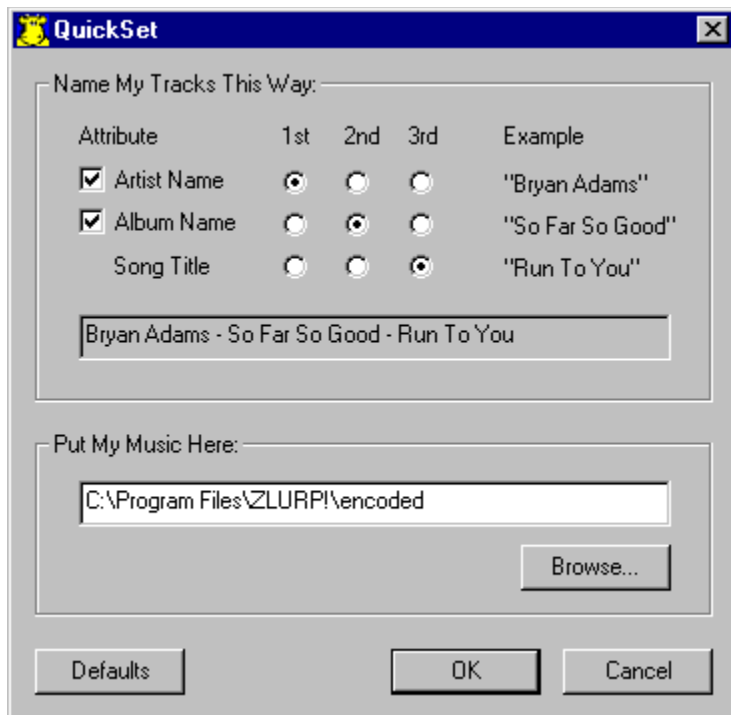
QuickSet

Name My Tracks This Way:

| Attribute | 1st | 2nd | 3rd | Example |
|---|---|---|---|---|
| Artist Name | | | | "Bryan Adams" |
| Album Name | | | | "So Far So Good" |
| Song Title | | | | "Run To You" |

Bryan Adams - So Far So Good - Run To You

Put My Music Here:

C:\Program Files\ZLURP!\encoded

Browse...

Defaults

OK

Cancel